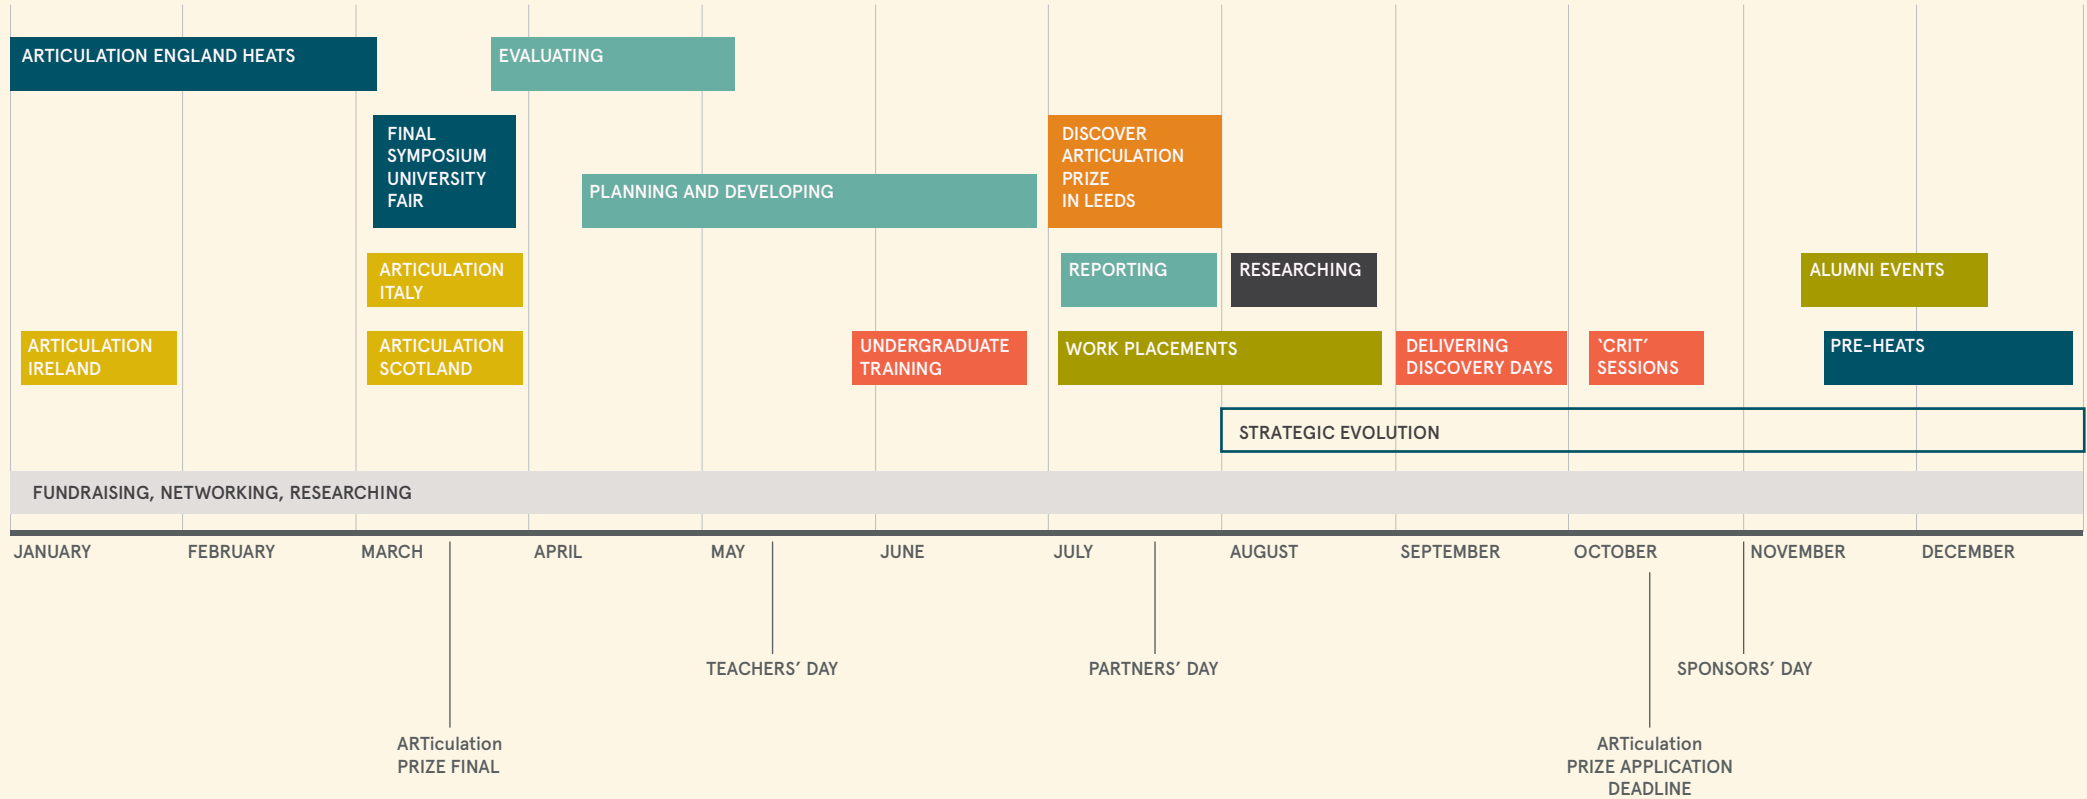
ARTICULATION ENGLAND HEATS

EVALUATING

FINAL SYMPOSIUM UNIVERSITY FAIR

PLANNING AND DEVELOPING

DISCOVER ARTICULATION PRIZE IN LEEDS

ARTICULATION ITALY

REPORTING

RESEARCHING

ALUMNI EVENTS

ARTICULATION IRELAND

ARTICULATION SCOTLAND

UNDERGRADUATE TRAINING

WORK PLACEMENTS

DELIVERING DISCOVERY DAYS

'CRIT' SESSIONS

PRE-HEATS

STRATEGIC EVOLUTION

FUNDRAISING, NETWORKING, RESEARCHING

JANUARY
FEBRUARY
MARCH
APRIL
MAY
JUNE
JULY
AUGUST
SEPTEMBER
OCTOBER
NOVEMBER
DECEMBER

TEACHERS' DAY

PARTNERS' DAY

SPONSORS' DAY

ARTiculation PRIZE FINAL

ARTiculation PRIZE APPLICATION DEADLINE